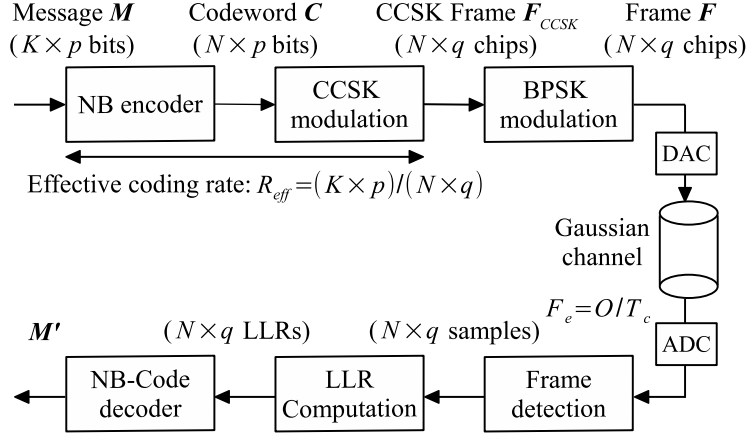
Message $\boldsymbol{M}$ ($K \times p$ bits)

Codeword $\boldsymbol{C}$ ($N \times p$ bits)

CCSK Frame $\boldsymbol{F}_{CCSK}$ ($N \times q$ chips)

Frame $\boldsymbol{F}$ ($N \times q$ chips)

NB encoder

CCSK modulation

BPSK modulation

DAC

Effective coding rate: $R_{eff} = (K \times p)/(N \times q)$

Gaussian channel

$F_e = O/T_c$

ADC

$\boldsymbol{M'}$

($N \times q$ LLRs)

($N \times q$ samples)

NB-Code decoder

LLR Computation

Frame detection